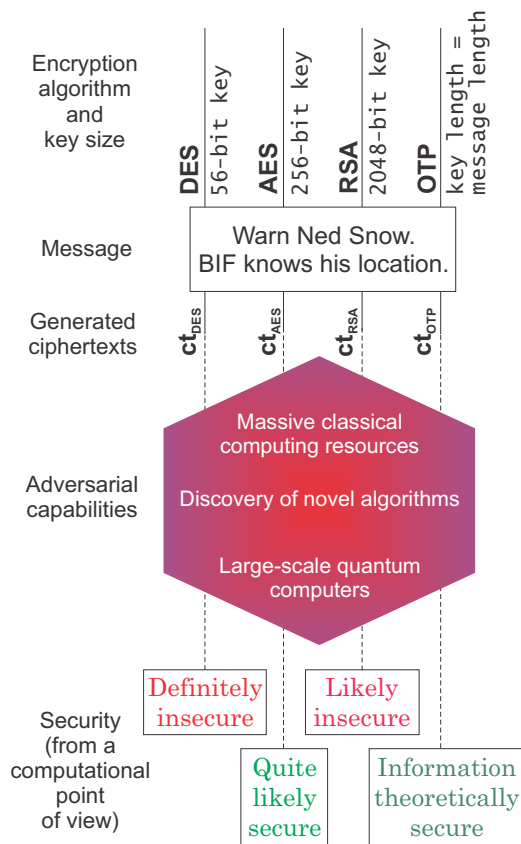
Encryption algorithm and key size

DES 56-bit key

AES 256-bit key

RSA 2048-bit key

OTP key length = message length

Message

Warn Ned Snow. BIF knows his location.

Generated ciphertexts

$ct_{DES}$ $ct_{AES}$ $ct_{RSA}$ $ct_{OTP}$

Adversarial capabilities

Massive classical computing resources

Discovery of novel algorithms

Large-scale quantum computers

Security (from a computational point of view)

Definitely insecure

Likely insecure

Quite likely secure

Information theoretically secure